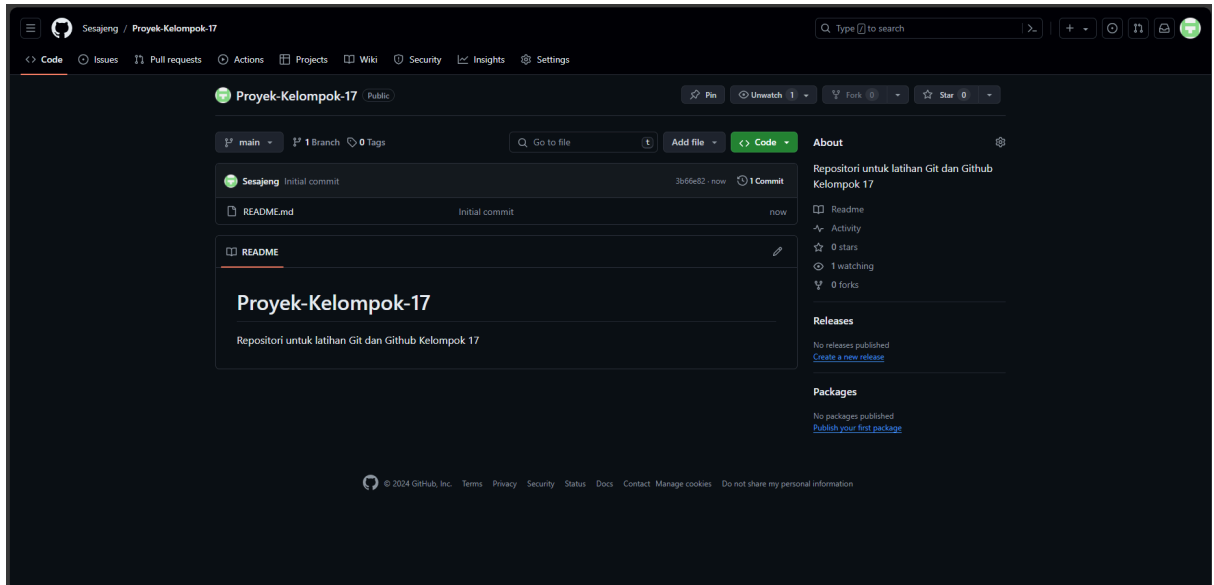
Sesajeng / Proyek-Kelompok-17

Type / to search

Code Issues Pull requests Actions Projects Wiki Security Insights Settings

Proyek-Kelompok-17 Public

Pin Unwatch 1 Fork 0 Star 0

main 1 Branch 0 Tags

Go to file t Add file Code

Sesajeng Initial commit 3b66e82 · now 1 Commit

README.md Initial commit now

README

Proyek-Kelompok-17

Repositori untuk latihan Git dan Github Kelompok 17

About

Repositori untuk latihan Git dan Github Kelompok 17

Readme
Activity
0 stars
1 watching
0 forks

Releases

No releases published
Create a new release

Packages

No packages published
Publish your first package

© 2024 GitHub, Inc. Terms Privacy Security Status Docs Contact Manage cookies Do not share my personal information